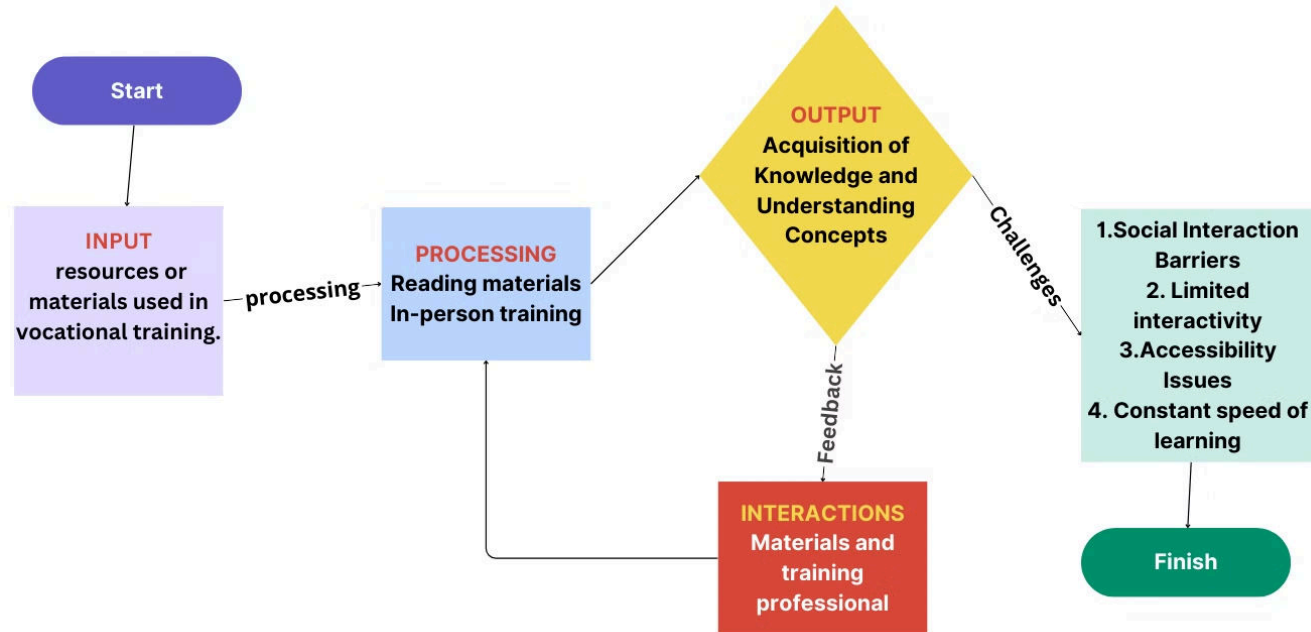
Start

INPUT
resources or materials used in vocational training.

processing

PROCESSING
Reading materials
In-person training

OUTPUT
Acquisition of Knowledge and Understanding Concepts

Challenges

1.Social Interaction Barriers
2. Limited interactivity
3.Accessibility Issues
4. Constant speed of learning

Feedback

INTERACTIONS
Materials and training professional

Finish